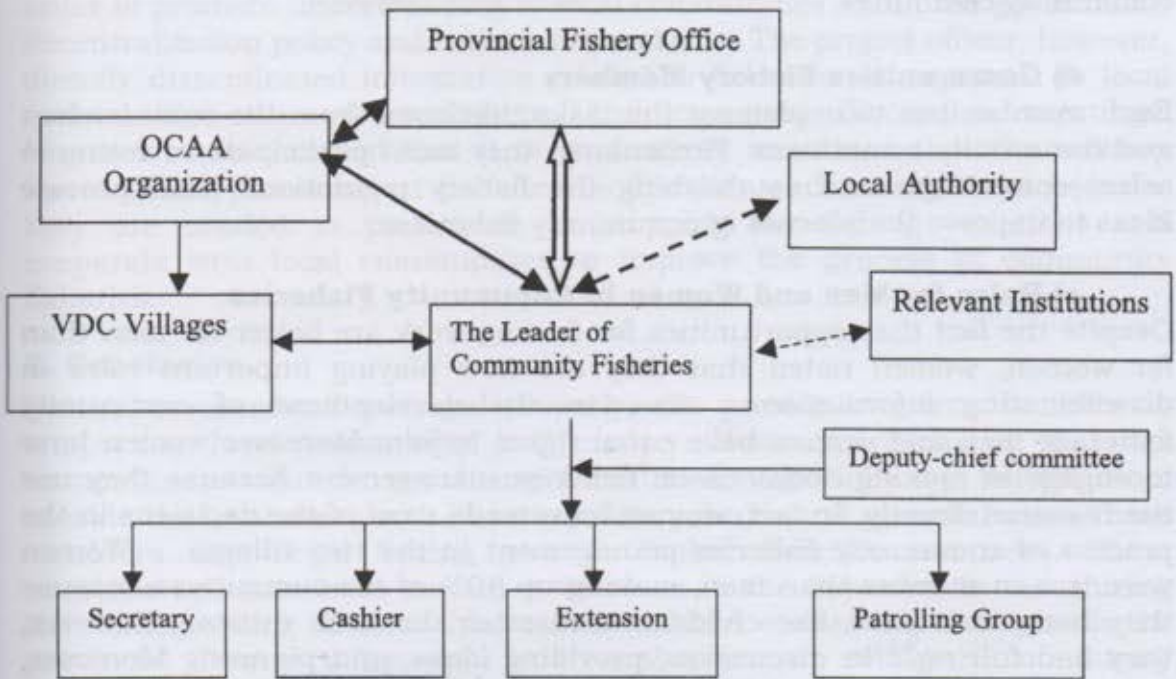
Provincial Fishery Office

OCAA Organization

Local Authority

Relevant Institutions

VDC Villages

The Leader of Community Fisheries

Deputy-chief committee

Secretary

Cashier

Extension

Patrolling Group